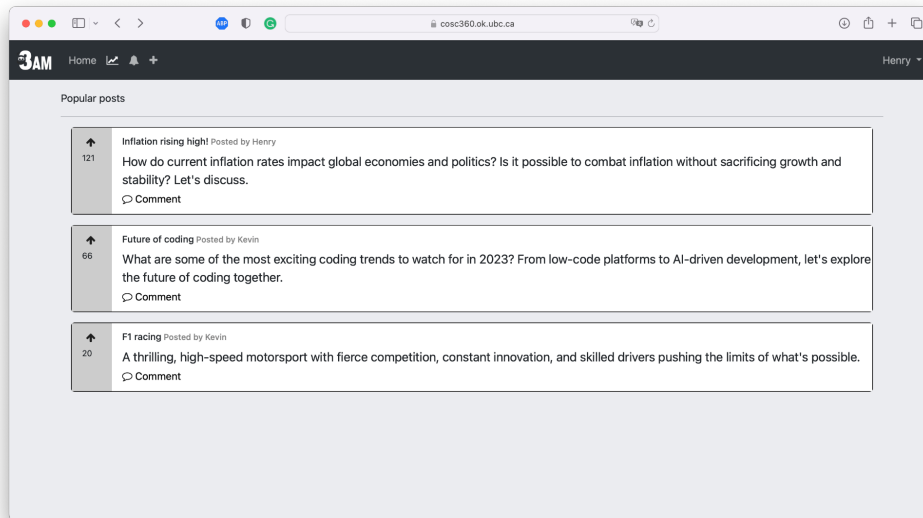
cosc360.ok.ubc.ca

3AM Home Henry

Popular posts

121
Inflation rising high! Posted by Henry
How do current inflation rates impact global economies and politics? Is it possible to combat inflation without sacrificing growth and stability? Let's discuss.
Comment

66
Future of coding Posted by Kevin
What are some of the most exciting coding trends to watch for in 2023? From low-code platforms to AI-driven development, let's explore the future of coding together.
Comment

20
F1 racing Posted by Kevin
A thrilling, high-speed motorsport with fierce competition, constant innovation, and skilled drivers pushing the limits of what's possible.
Comment